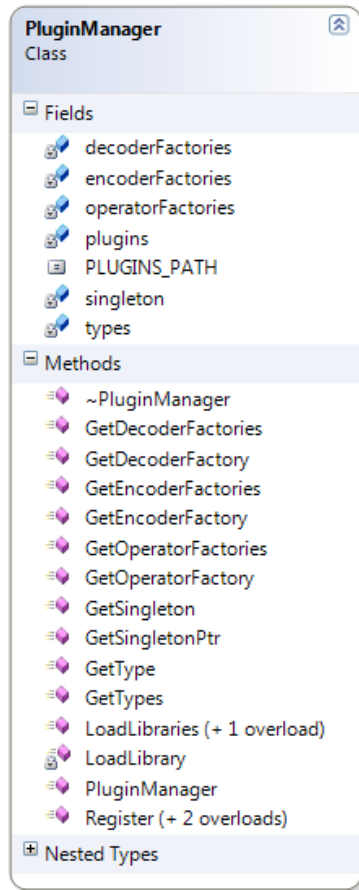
PluginManager
Class

Fields

decoderFactories
encoderFactories
operatorFactories
plugins
PLUGINS_PATH
singleton
types

Methods

~PluginManager
GetDecoderFactories
GetDecoderFactory
GetEncoderFactories
GetEncoderFactory
GetOperatorFactories
GetOperatorFactory
GetSingleton
GetSingletonPtr
GetType
GetTypes
LoadLibraries (+ 1 overload)
LoadLibrary
PluginManager
Register (+ 2 overloads)

Nested Types